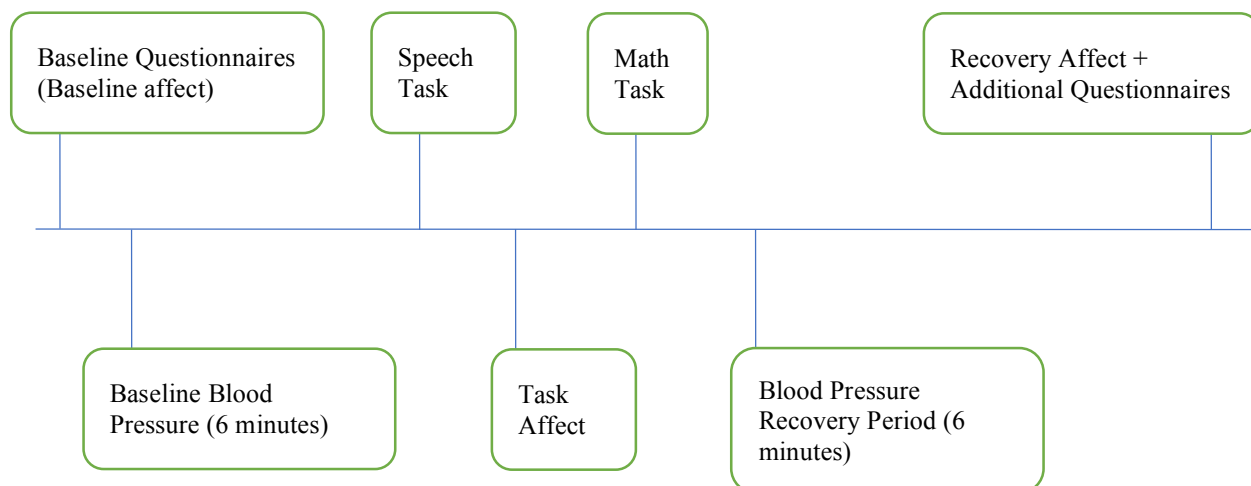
Baseline Questionnaires (Baseline affect)

Speech Task

Math Task

Recovery Affect + Additional Questionnaires

Baseline Blood Pressure (6 minutes)

Task Affect

Blood Pressure Recovery Period (6 minutes)